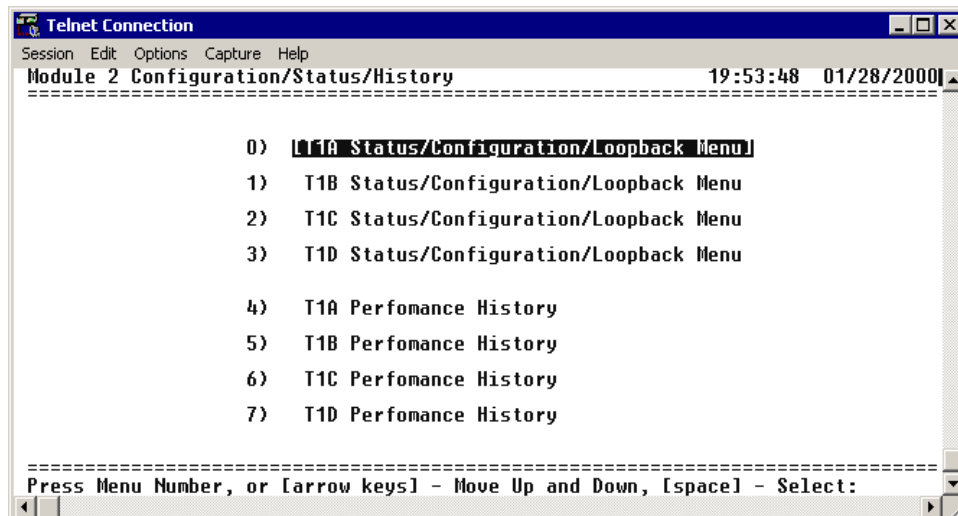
Telnet Connection

Session Edit Options Capture Help

Module 2 Configuration/Status/History 19:53:48 01/28/2000

==========================================================================

0) [T1A Status/Configuration/Loopback Menu]

1) T1B Status/Configuration/Loopback Menu

2) T1C Status/Configuration/Loopback Menu

3) T1D Status/Configuration/Loopback Menu

4) T1A Perfomance History

5) T1B Perfomance History

6) T1C Perfomance History

7) T1D Perfomance History

==========================================================================

Press Menu Number, or [arrow keys] - Move Up and Down, [space] - Select: